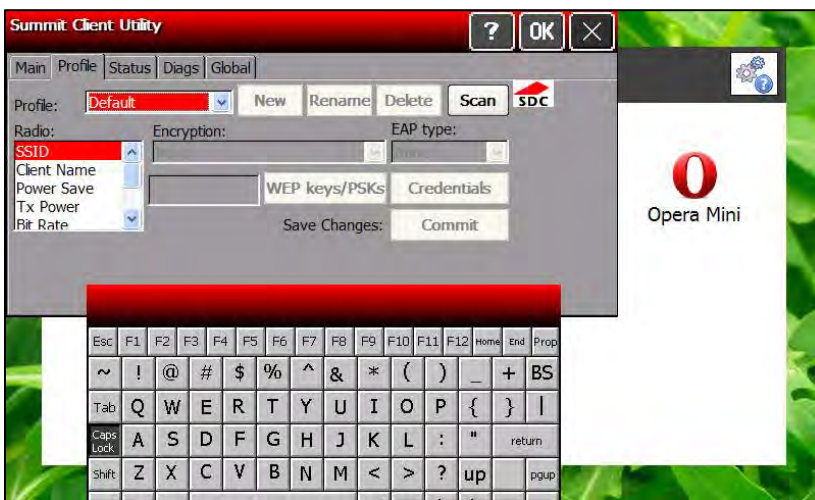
Summit Client Utility

? OK ×

Main Profile Status Diags Global

Profile: Default New Rename Delete Scan SDC

Radio:
SSID
Client Name
Power Save
Tx Power
Bit Rate

Encryption:

EAP type:

WEP keys/PSKs Credentials

Save Changes: Commit

Opera Mini

Esc F1 F2 F3 F4 F5 F6 F7 F8 F9 F10 F11 F12 Home End Prop
~ ! @ # $ % ^ & * ( ) _ + BS
Tab Q W E R T Y U I O P { } |
Caps Lock A S D F G H J K L : " return
Shift Z X C V B N M < > ? up pgup